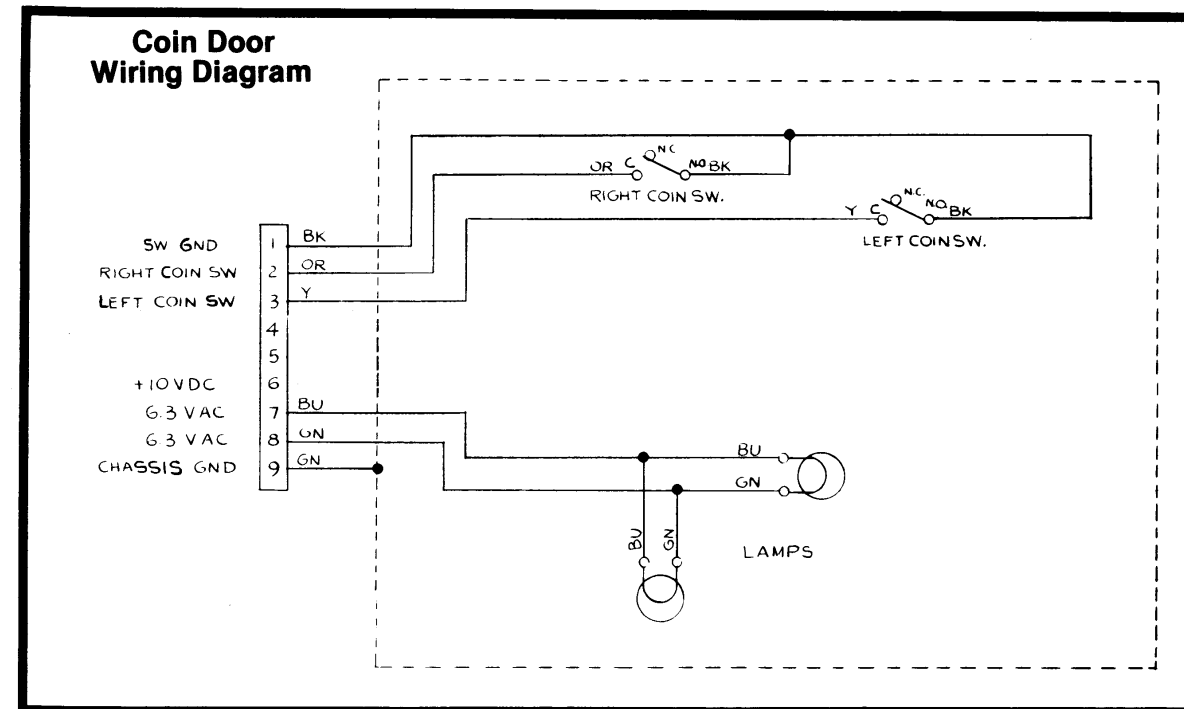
Coin Door Wiring Diagram

OR C N.C NO BK
RIGHT COIN SW.

Y C N.C. NO BK
LEFT COIN SW.

SW GND 1 BK
RIGHT COIN SW 2 OR
LEFT COIN SW 3 Y
4
5
+10VDC 6
6.3 VAC 7 BU
6.3 VAC 8 GN
CHASSIS GND 9 GN

BU
GN

BU GN

LAMPS